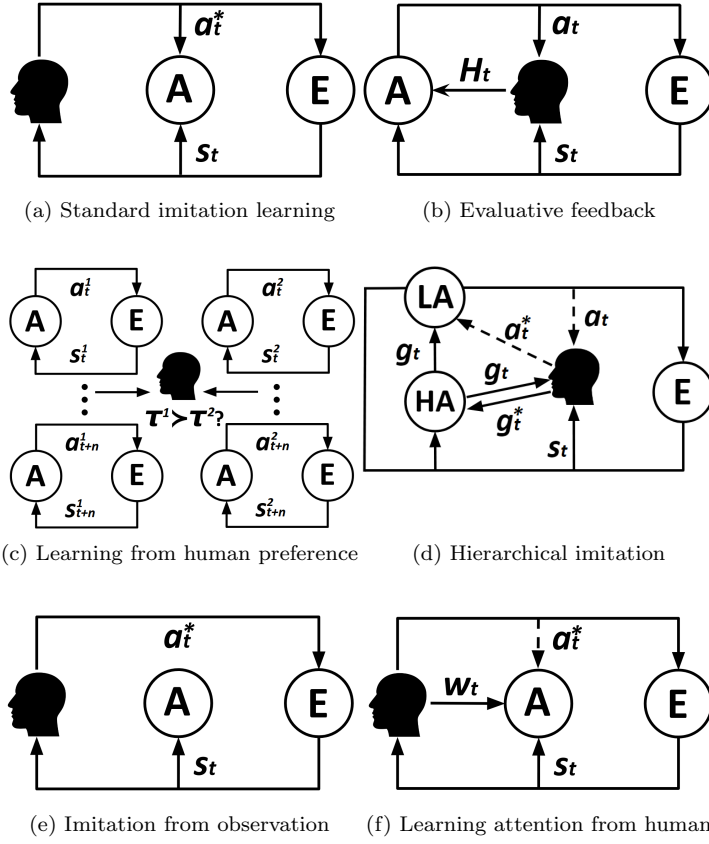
$a_t^*$

A

E

$s_t$

(a) Standard imitation learning

$a_t$

A

$H_t$

E

$s_t$

(b) Evaluative feedback

A

$a_t^1$

E

$s_t^1$

A

$a_t^2$

E

$s_t^2$

$\tau^1 > \tau^2$?

A

$a_{t+n}^1$

E

$s_{t+n}^1$

A

$a_{t+n}^2$

E

$s_{t+n}^2$

(c) Learning from human preference

LA

$a_t^*$

$a_t$

$g_t$

$g_t$

HA

$g_t^*$

E

$s_t$

(d) Hierarchical imitation

$a_t^*$

A

E

$s_t$

(e) Imitation from observation

$a_t^*$

$w_t$

A

E

$s_t$

(f) Learning attention from human